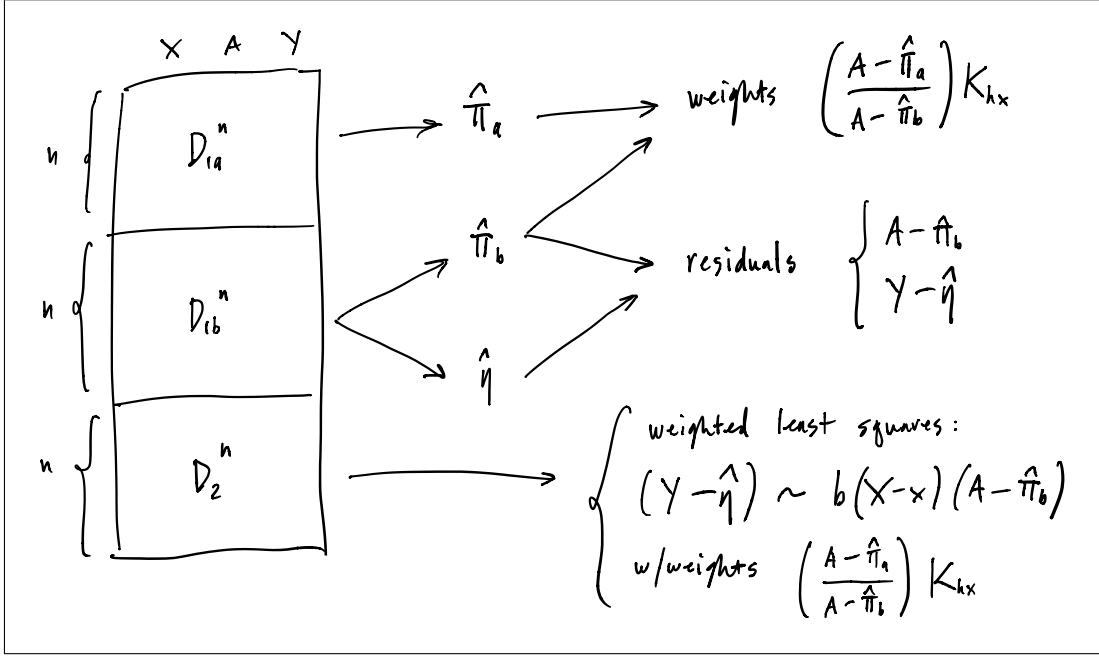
X A Y

n $D_{1a}^n$

n $D_{1b}^n$

n $D_2^n$

$\hat{\pi}_a$

$\hat{\pi}_b$

$\hat{\eta}$

weights $\left(\frac{A-\hat{\pi}_a}{A-\hat{\pi}_b}\right)K_{hx}$

residuals $\begin{cases} A-\hat{\pi}_b \\ Y-\hat{\eta} \end{cases}$

weighted least squares:
$(Y-\hat{\eta}) \sim b(X-x)(A-\hat{\pi}_b)$
w/weights $\left(\frac{A-\hat{\pi}_a}{A-\hat{\pi}_b}\right)K_{hx}$